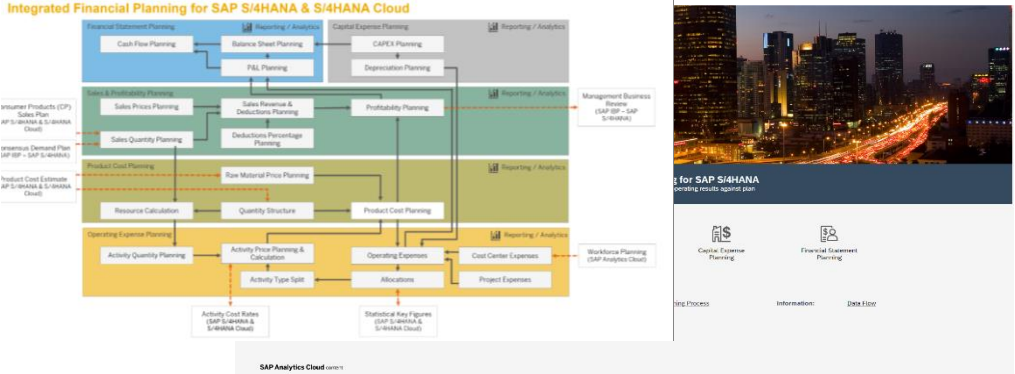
Integrated Financial Planning for SAP S/4HANA & S/4HANA Cloud

Financial Statement Planning
Reporting / Analytics
Cash Flow Planning
Balance Sheet Planning
P&L Planning

Capital Expense Planning
Reporting / Analytics
CAPEX Planning
Depreciation Planning

Sales & Profitability Planning
Reporting / Analytics
Sales Prices Planning
Sales Revenue & Deductions Planning
Profitability Planning
Sales Quantity Planning
Deductions Percentage Planning

onsumer Products (CP) Sales Plan (SAP S/4HANA & S/4HANA Cloud)
onsensus Demand Plan (SAP IBP – SAP S/4HANA)
Product Cost Estimate (SAP S/4HANA & S/4HANA Cloud)

Management Business Review (SAP IBP – SAP S/4HANA)

Product Cost Planning
Reporting / Analytics
Raw Material Price Planning
Resource Calculation
Quantity Structure
Product Cost Planning

Operating Expense Planning
Reporting / Analytics
Activity Quantity Planning
Activity Price Planning & Calculation
Operating Expenses
Cost Center Expenses
Activity Type Split
Allocations
Project Expenses

Workforce Planning (SAP Analytics Cloud)

Activity Cost Rates (SAP S/4HANA & S/4HANA Cloud)
Statistical Key Figures (SAP S/4HANA & S/4HANA Cloud)

g for SAP S/4HANA
perating results against plan

Capital Expense Planning
Financial Statement Planning

ning Process
Information:
Data Flow

SAP Analytics Cloud content